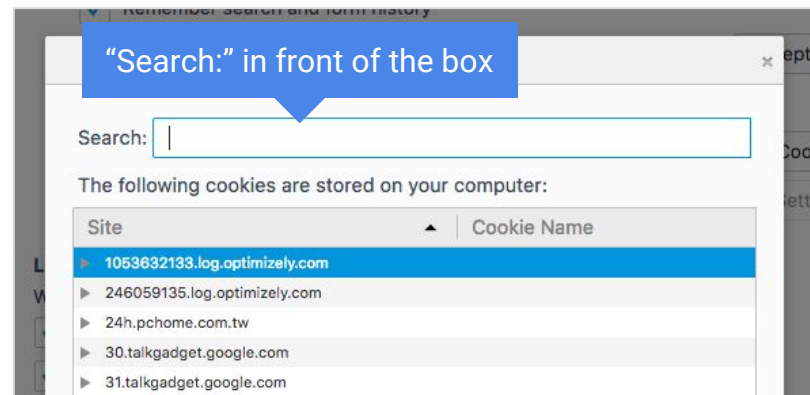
Remember search and form history

“Search:” in front of the box

Search:

The following cookies are stored on your computer:

| Site | Cookie Name |
|---|---|
| 1053632133.log.optimizely.com | |
| 246059135.log.optimizely.com | |
| 24h.pchome.com.tw | |
| 30.talkgadget.google.com | |
| 31.talkgadget.google.com | |